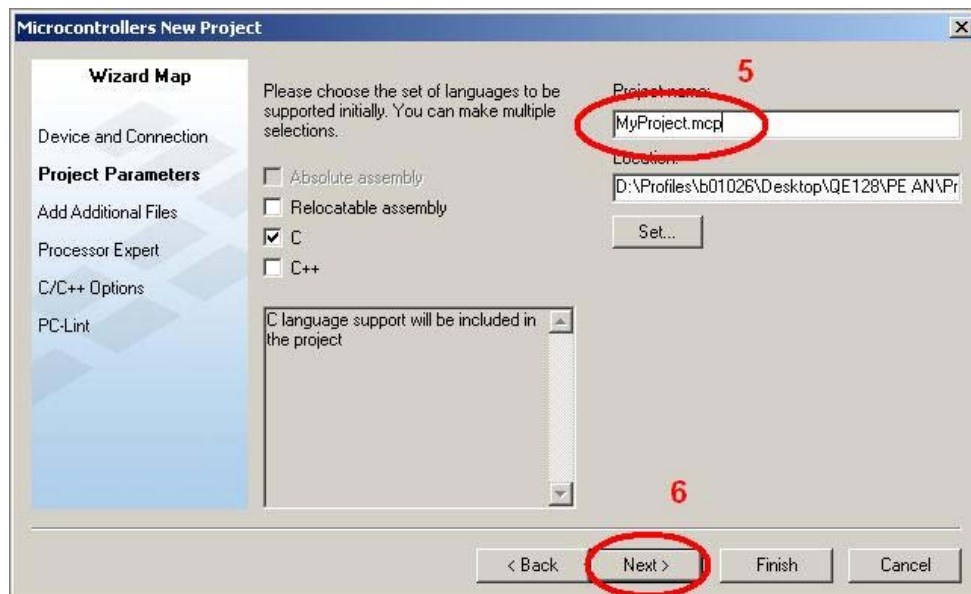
Microcontrollers New Project

Wizard Map

Device and Connection

Project Parameters

Add Additional Files

Processor Expert

C/C++ Options

PC-Lint

Please choose the set of languages to be supported initially. You can make multiple selections.

Absolute assembly

Relocatable assembly

C

C++

C language support will be included in the project

5

Project name:

MyProject.mcp

Location:

D:\Profiles\b01026\Desktop\QE128\PE AN\Pr

Set...

6

< Back

Next >

Finish

Cancel